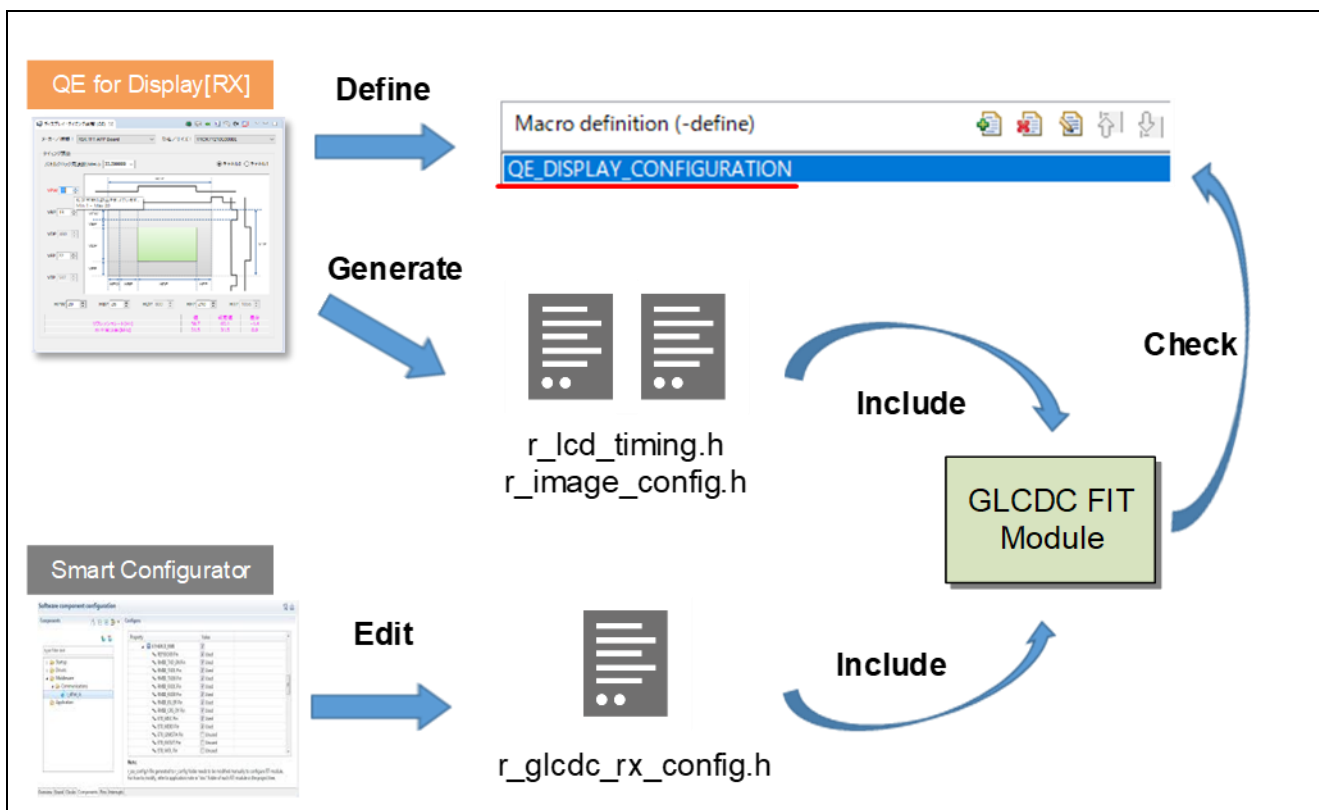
QE for Display[RX]

Define

Macro definition (-define)

QE_DISPLAY_CONFIGURATION

Generate

r_lcd_timing.h
r_image_config.h

Include

Check

GLCDC FIT Module

Smart Configurator

Software component configuration

Edit

r_glcdc_rx_config.h

Include